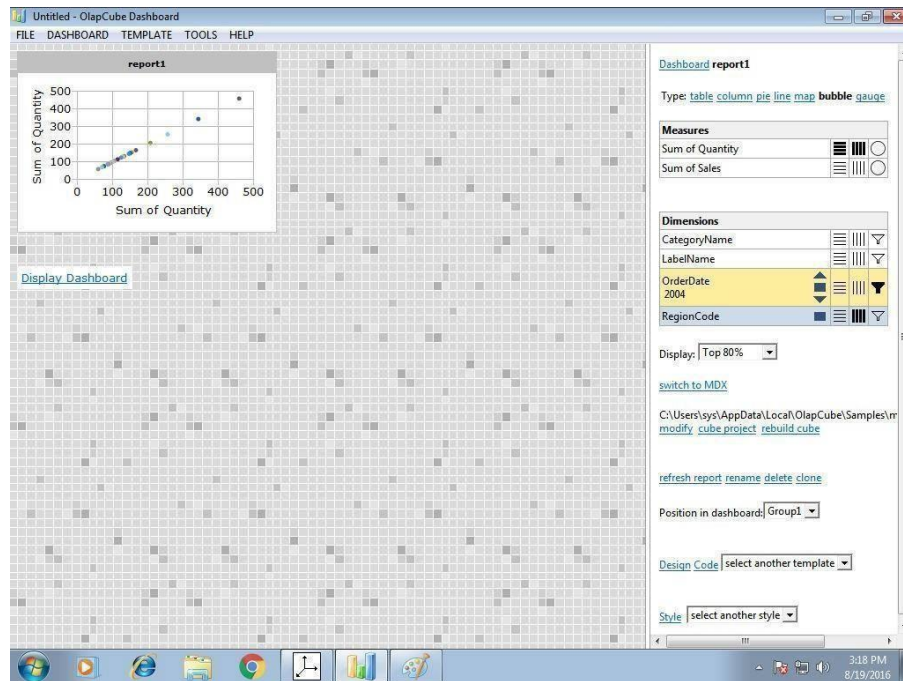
Untitled - OlapCube Dashboard

FILE DASHBOARD TEMPLATE TOOLS HELP

report1

Sum of Quantity

500
400
300
200
100
0

0 100 200 300 400 500

Sum of Quantity

Display Dashboard

Dashboard report1

Type: table column pie line map bubble gauge

| Measures |
|---|
| Sum of Quantity |
| Sum of Sales |

| Dimensions |
|---|
| CategoryName |
| LabelName |
| OrderDate 2004 |
| RegionCode |

Display: Top 80%

switch to MDX

C:\Users\sys\AppData\Local\OlapCube\Samples\m
modify cube project rebuild cube

refresh report rename delete clone

Position in dashboard: Group1

Design Code select another template

Style select another style

3:18 PM
8/19/2016